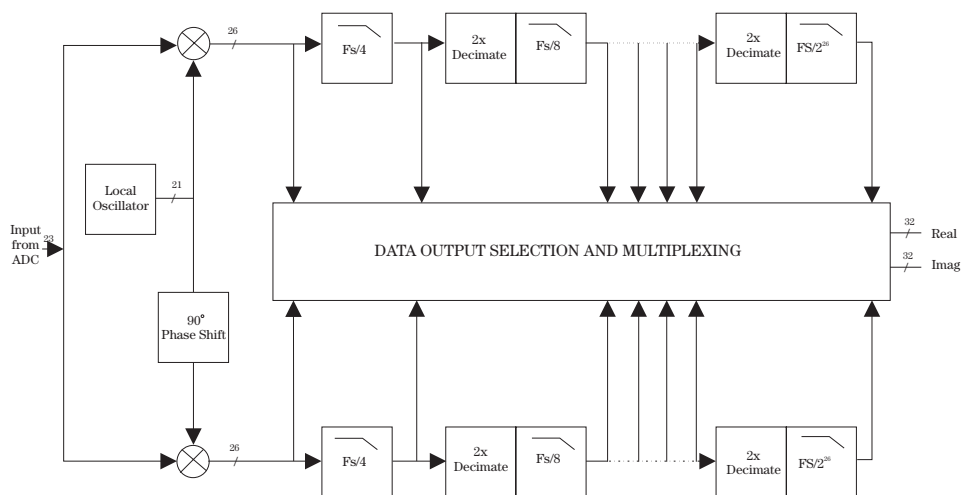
26

Fs/4

2x Decimate

Fs/8

2x Decimate

$FS/2^{26}$

Local Oscillator

21

Input from ADC

23

DATA OUTPUT SELECTION AND MULTIPLEXING

32

Real

32

Imag

90° Phase Shift

26

Fs/4

2x Decimate

Fs/8

2x Decimate

$FS/2^{26}$